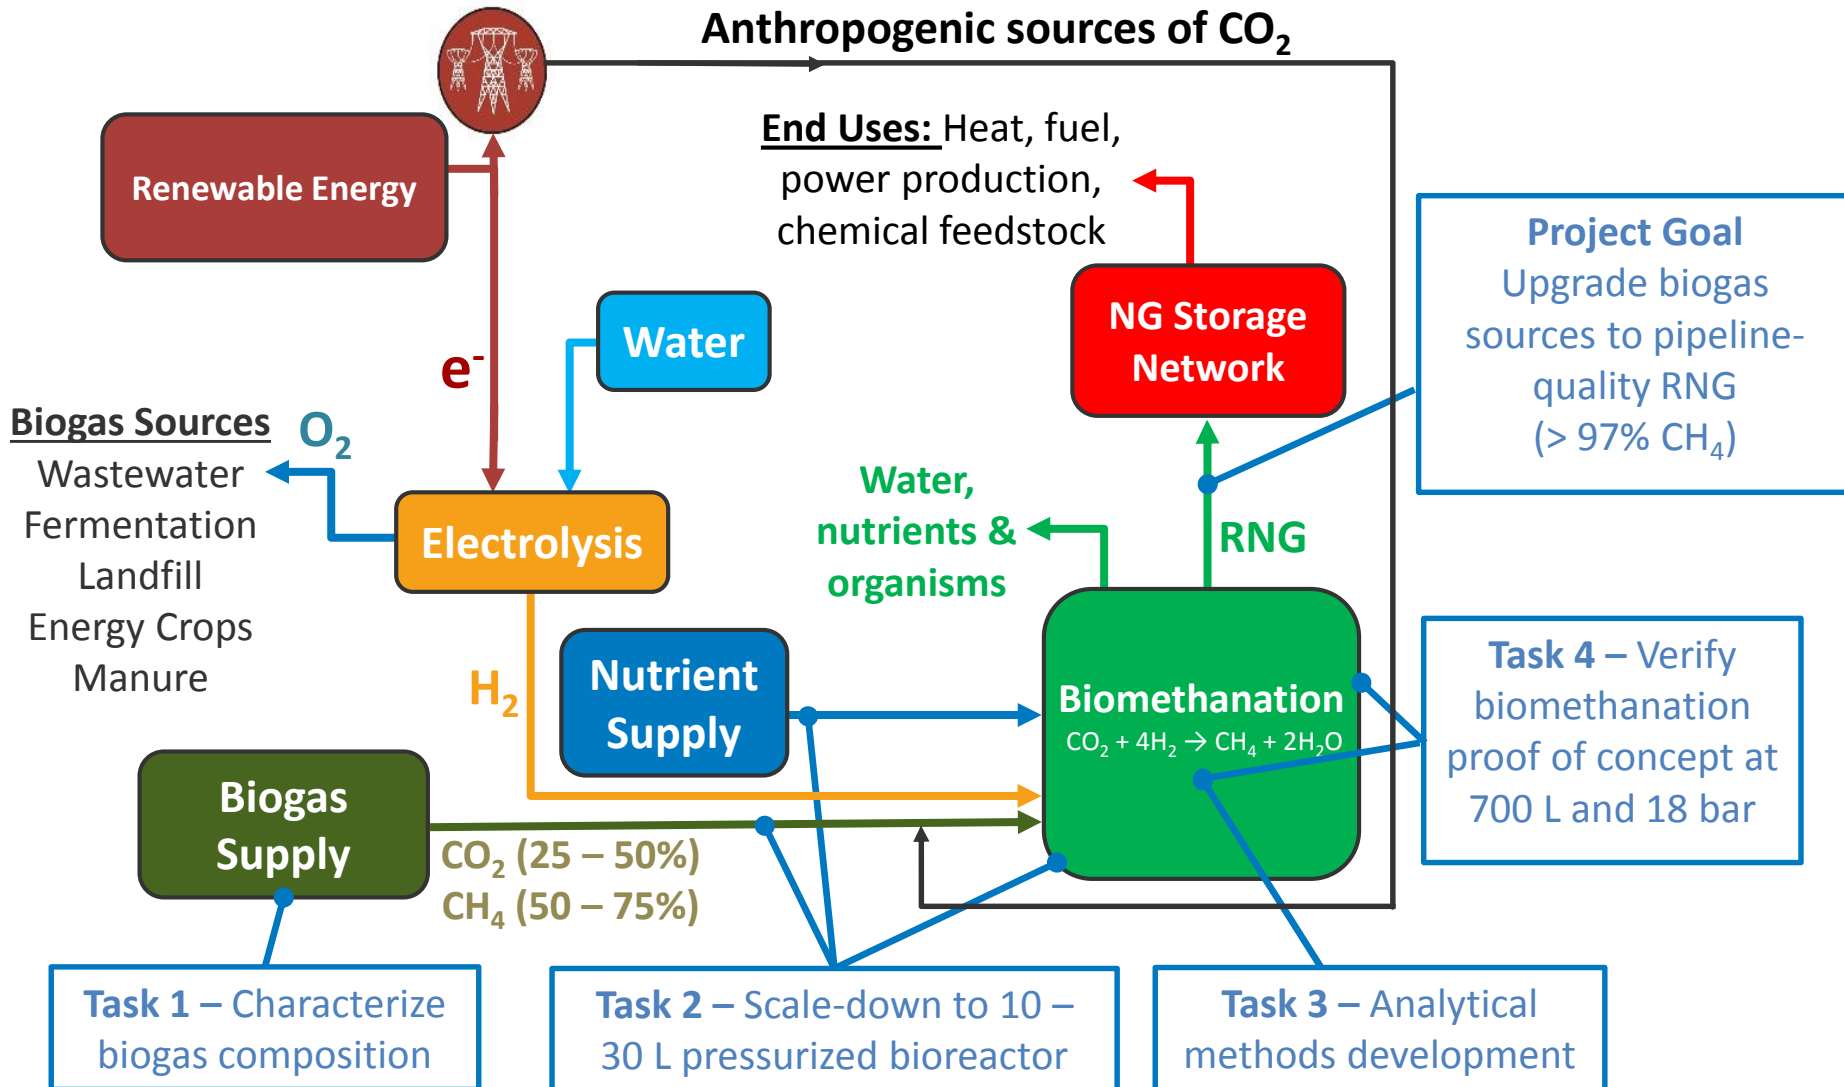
Anthropogenic sources of $CO_2$

Renewable Energy

End Uses: Heat, fuel, power production, chemical feedstock

NG Storage Network

Project Goal
Upgrade biogas sources to pipeline-quality RNG
(> 97% $CH_4$)

Water

$e^-$

Biogas Sources
Wastewater
Fermentation
Landfill
Energy Crops
Manure

$O_2$

Electrolysis

Water, nutrients & organisms

RNG

$H_2$

Nutrient Supply

Biomethanation
$CO_2 + 4H_2 \rightarrow CH_4 + 2H_2O$

Task 4 – Verify biomethanation proof of concept at 700 L and 18 bar

Biogas Supply

$CO_2$ (25 – 50%)
$CH_4$ (50 – 75%)

Task 1 – Characterize biogas composition

Task 2 – Scale-down to 10 – 30 L pressurized bioreactor

Task 3 – Analytical methods development